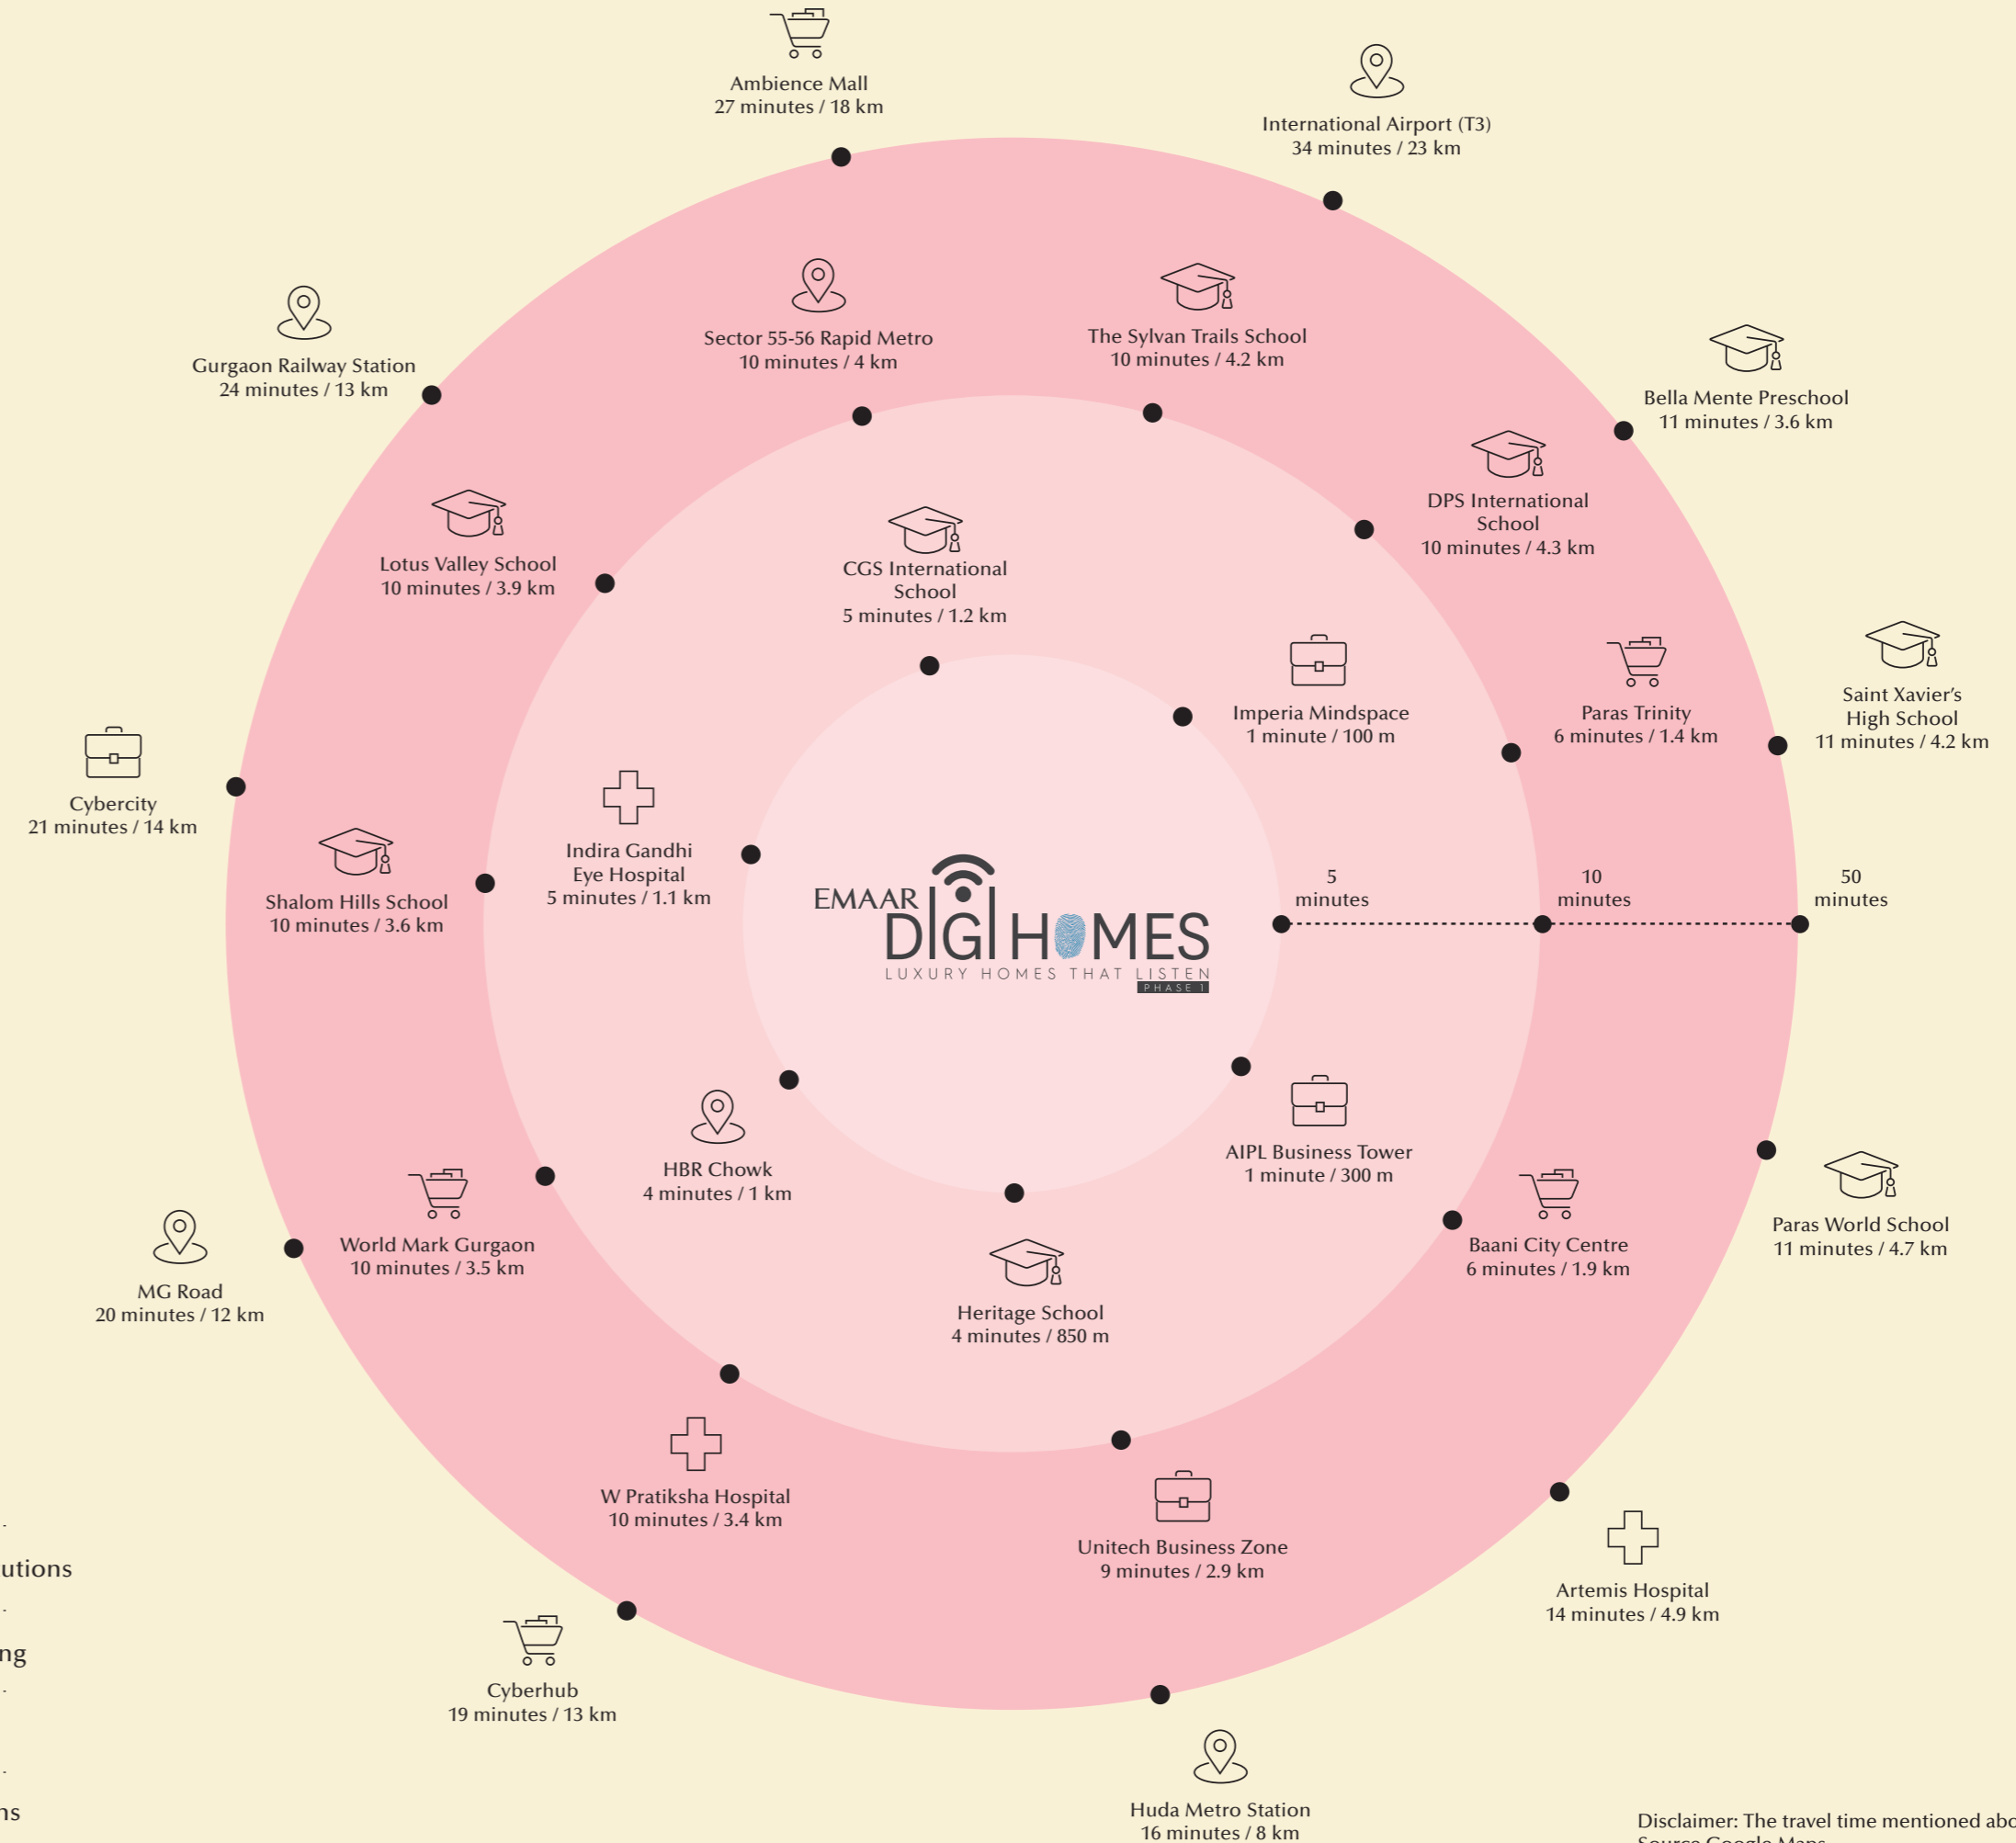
Ambience Mall
27 minutes / 18 km

International Airport (T3)
34 minutes / 23 km

Gurgaon Railway Station
24 minutes / 13 km

Sector 55-56 Rapid Metro
10 minutes / 4 km

The Sylvan Trails School
10 minutes / 4.2 km

Bella Mente Preschool
11 minutes / 3.6 km

DPS International School
10 minutes / 4.3 km

Lotus Valley School
10 minutes / 3.9 km

CGS International School
5 minutes / 1.2 km

Imperia Mindspace
1 minute / 100 m

Paras Trinity
6 minutes / 1.4 km

Saint Xavier's High School
11 minutes / 4.2 km

Cybercity
21 minutes / 14 km

Shalom Hills School
10 minutes / 3.6 km

Indira Gandhi Eye Hospital
5 minutes / 1.1 km

EMAAR DIGI HOMES
LUXURY HOMES THAT LISTEN
PHASE 1

5 minutes

10 minutes

50 minutes

HBR Chowk
4 minutes / 1 km

AIPL Business Tower
1 minute / 300 m

Paras World School
11 minutes / 4.7 km

MG Road
20 minutes / 12 km

World Mark Gurgaon
10 minutes / 3.5 km

Heritage School
4 minutes / 850 m

Baani City Centre
6 minutes / 1.9 km

W Pratiksha Hospital
10 minutes / 3.4 km

Unitech Business Zone
9 minutes / 2.9 km

Artemis Hospital
14 minutes / 4.9 km

utions

ng

ns

Cyberhub
19 minutes / 13 km

Huda Metro Station
16 minutes / 8 km

Disclaimer: The travel time mentioned abo
Source Google Maps